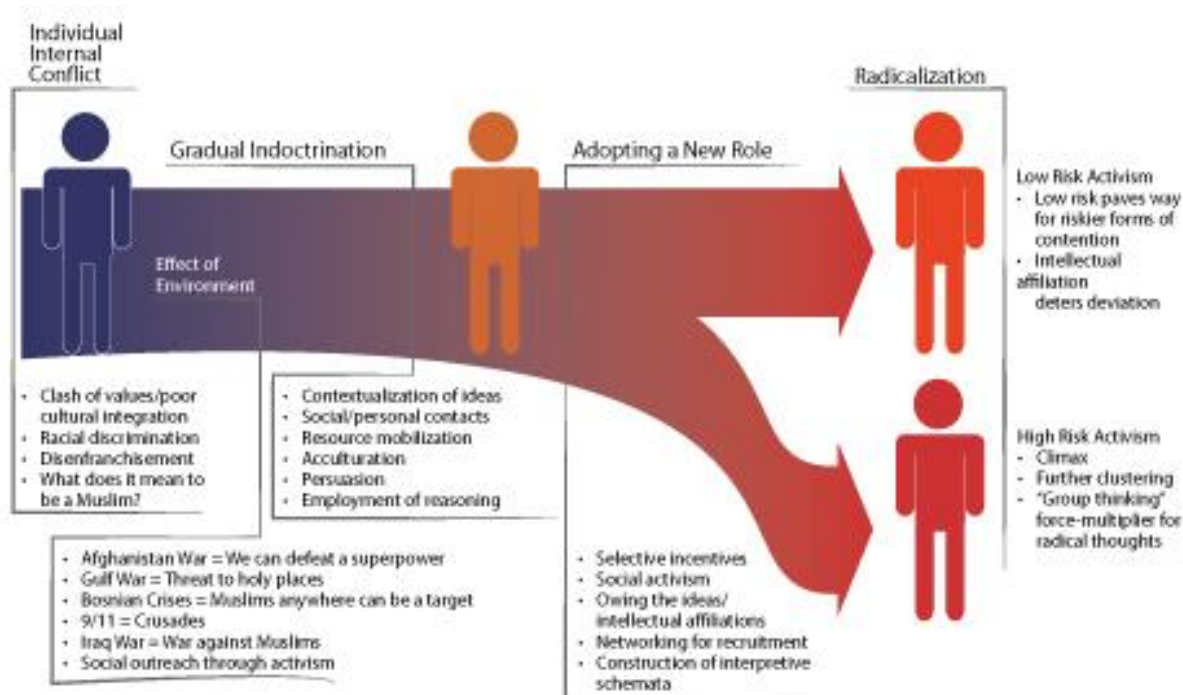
Individual Internal Conflict

Gradual Indoctrination

Adopting a New Role

Radicalization

Effect of Environment

Low Risk Activism
- Low risk paves way for riskier forms of contention
- Intellectual affiliation deters deviation

High Risk Activism
- Climax
- Further clustering
- "Group thinking" force-multiplier for radical thoughts

- Clash of values/poor cultural integration
- Racial discrimination
- Disenfranchisement
- What does it mean to be a Muslim?

- Contextualization of ideas
- Social/personal contacts
- Resource mobilization
- Acculturation
- Persuasion
- Employment of reasoning

- Afghanistan War = We can defeat a superpower
- Gulf War = Threat to holy places
- Bosnian Crises = Muslims anywhere can be a target
- 9/11 = Crusades
- Iraq War = War against Muslims
- Social outreach through activism

- Selective incentives
- Social activism
- Owing the ideas/ intellectual affiliations
- Networking for recruitment
- Construction of interpretive schemata